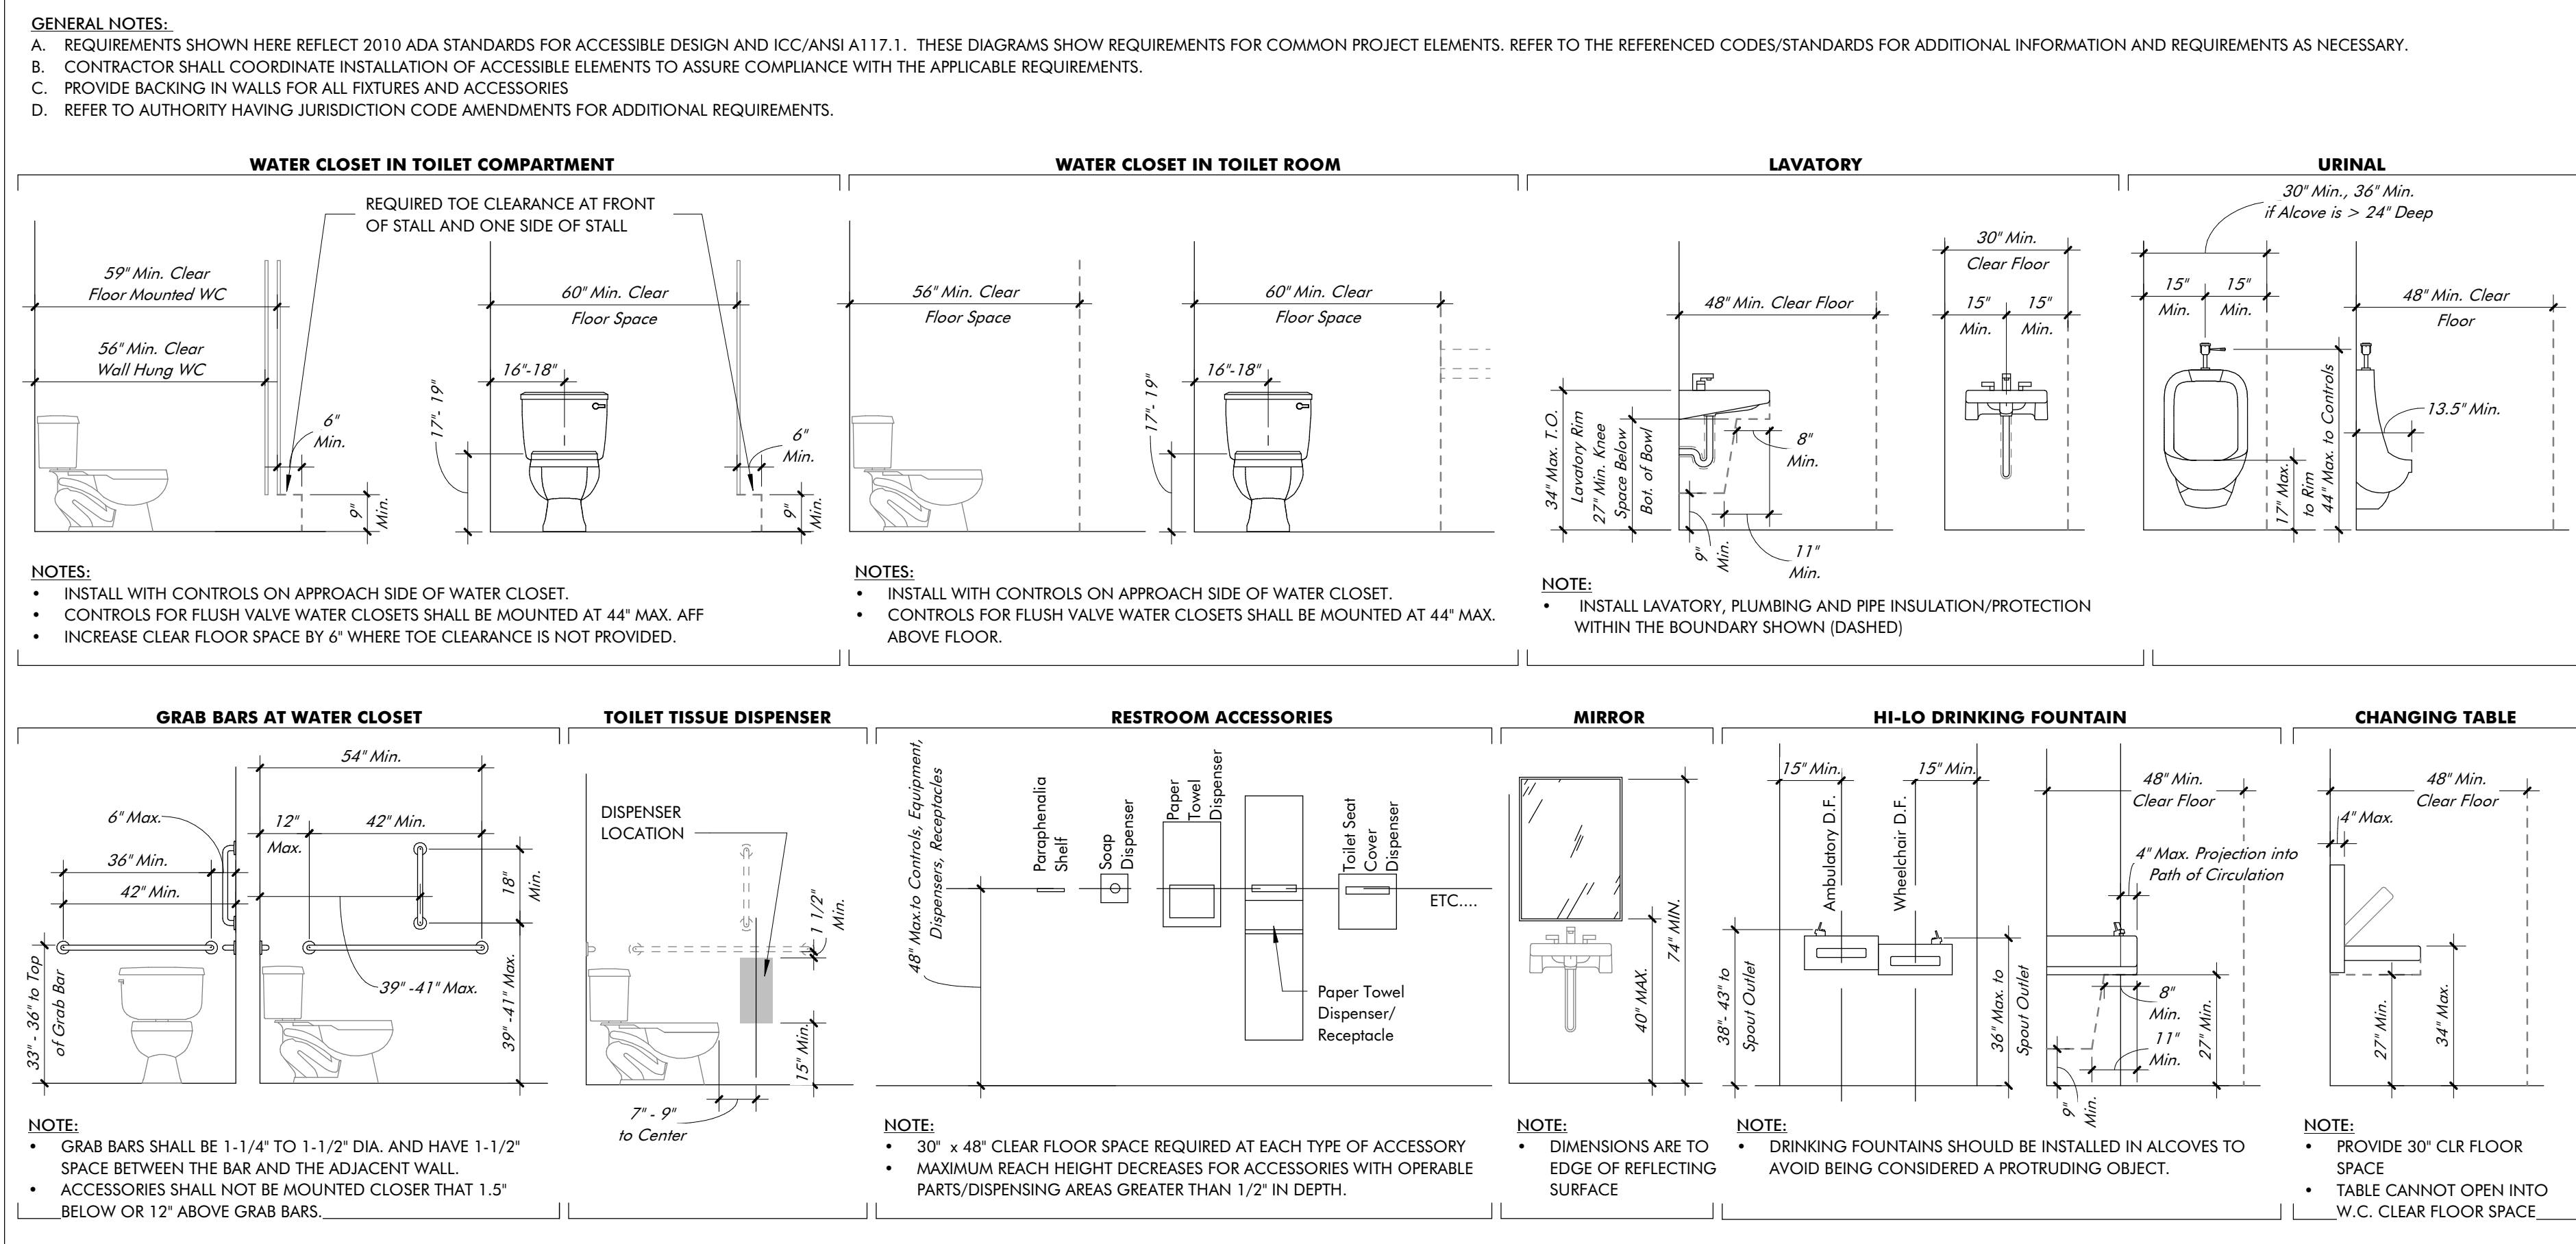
GENERAL NOTES:
A. REQUIREMENTS SHOWN HERE REFLECT 2010 ADA STANDARDS FOR ACCESSIBLE DESIGN AND ICC/ANSI A117.1. THESE DIAGRAMS SHOW REQUIREMENTS FOR COMMON PROJECT ELEMENTS. REFER TO THE REFERENCED CODES/STANDARDS FOR ADDITIONAL INFORMATION AND REQUIREMENTS AS NECESSARY.
B. CONTRACTOR SHALL COORDINATE INSTALLATION OF ACCESSIBLE ELEMENTS TO ASSURE COMPLIANCE WITH THE APPLICABLE REQUIREMENTS.
C. PROVIDE BACKING IN WALLS FOR ALL FIXTURES AND ACCESSORIES
D. REFER TO AUTHORITY HAVING JURISDICTION CODE AMENDMENTS FOR ADDITIONAL REQUIREMENTS.

WATER CLOSET IN TOILET COMPARTMENT
REQUIRED TOE CLEARANCE AT FRONT OF STALL AND ONE SIDE OF STALL
59" Min. Clear Floor Mounted WC
56" Min. Clear Wall Hung WC
6" Min.
9" Min.
60" Min. Clear Floor Space
16"-18"
17"- 19"
6" Min.
9" Min.
NOTES:
• INSTALL WITH CONTROLS ON APPROACH SIDE OF WATER CLOSET.
• CONTROLS FOR FLUSH VALVE WATER CLOSETS SHALL BE MOUNTED AT 44" MAX. AFF
• INCREASE CLEAR FLOOR SPACE BY 6" WHERE TOE CLEARANCE IS NOT PROVIDED.

WATER CLOSET IN TOILET ROOM
56" Min. Clear Floor Space
60" Min. Clear Floor Space
16"-18"
17"- 19"
NOTES:
• INSTALL WITH CONTROLS ON APPROACH SIDE OF WATER CLOSET.
• CONTROLS FOR FLUSH VALVE WATER CLOSETS SHALL BE MOUNTED AT 44" MAX. ABOVE FLOOR.

LAVATORY
48" Min. Clear Floor
30" Min. Clear Floor
15" Min.
15" Min.
34" Max. T.O. Lavatory Rim
27" Min. Knee Space Below Bot. of Bowl
8" Min.
9" Min.
11" Min.
NOTE:
• INSTALL LAVATORY, PLUMBING AND PIPE INSULATION/PROTECTION WITHIN THE BOUNDARY SHOWN (DASHED)

URINAL
30" Min., 36" Min. if Alcove is > 24" Deep
15" Min.
15" Min.
48" Min. Clear Floor
13.5" Min.
17" Max. to Rim
44" Max. to Controls

GRAB BARS AT WATER CLOSET
6" Max.
36" Min.
42" Min.
54" Min.
12" Max.
42" Min.
18" Min.
33" - 36" to Top of Grab Bar
39" -41" Max.
39" -41" Max.
NOTE:
• GRAB BARS SHALL BE 1-1/4" TO 1-1/2" DIA. AND HAVE 1-1/2" SPACE BETWEEN THE BAR AND THE ADJACENT WALL.
• ACCESSORIES SHALL NOT BE MOUNTED CLOSER THAT 1.5" BELOW OR 12" ABOVE GRAB BARS.

TOILET TISSUE DISPENSER
DISPENSER LOCATION
1 1/2" Min.
15" Min.
7" - 9" to Center

RESTROOM ACCESSORIES
48" Max.to Controls, Equipment, Dispensers, Receptacles
Paraphenalia Shelf
Soap Dispenser
Paper Towel Dispenser
Toilet Seat Cover Dispenser
ETC....
Paper Towel Dispenser/ Receptacle
NOTE:
• 30" x 48" CLEAR FLOOR SPACE REQUIRED AT EACH TYPE OF ACCESSORY
• MAXIMUM REACH HEIGHT DECREASES FOR ACCESSORIES WITH OPERABLE PARTS/DISPENSING AREAS GREATER THAN 1/2" IN DEPTH.

MIRROR
74" MIN.
40" MAX.
NOTE:
• DIMENSIONS ARE TO EDGE OF REFLECTING SURFACE

HI-LO DRINKING FOUNTAIN
15" Min.
15" Min.
Ambulatory D.F.
Wheelchair D.F.
38"- 43" to Spout Outlet
36" Max. to Spout Outlet
48" Min. Clear Floor
4" Max. Projection into Path of Circulation
8" Min.
11" Min.
27" Min.
9" Min.
NOTE:
• DRINKING FOUNTAINS SHOULD BE INSTALLED IN ALCOVES TO AVOID BEING CONSIDERED A PROTRUDING OBJECT.

CHANGING TABLE
48" Min. Clear Floor
4" Max.
27" Min.
34" Max.
NOTE:
• PROVIDE 30" CLR FLOOR SPACE
• TABLE CANNOT OPEN INTO W.C. CLEAR FLOOR SPACE